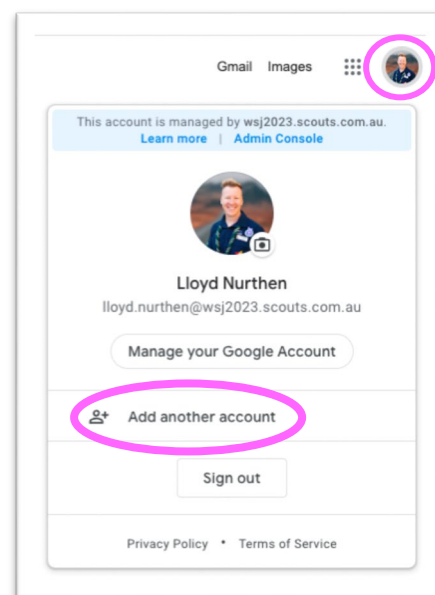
Gmail Images

This account is managed by wsj2023.scouts.com.au.
Learn more | Admin Console

Lloyd Nurthen
lloyd.nurthen@wsj2023.scouts.com.au

Manage your Google Account

Add another account

Sign out

Privacy Policy • Terms of Service